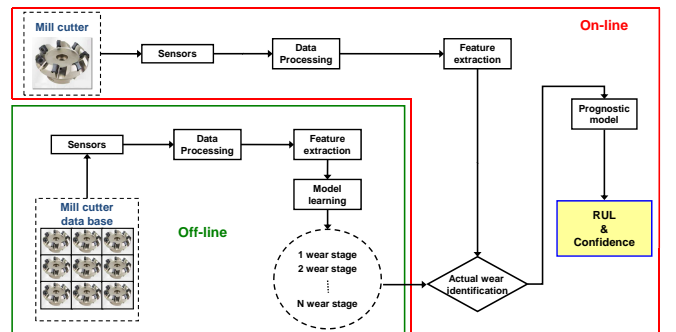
Mill cutter

Sensors

Data Processing

Feature extraction

On-line

Prognostic model

RUL & Confidence

Sensors

Data Processing

Feature extraction

Model learning

Mill cutter data base

Off-line

1 wear stage
2 wear stage
⋮
N wear stage

Actual wear identification